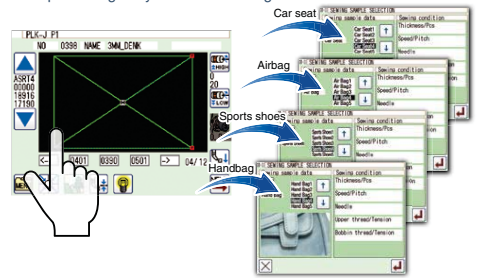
PLK-J P1
NO 0398 NAME 3MM_DENK
ASRT4
00000
18916
17190
0401 0390 0501
04/12
Car seat
SEWING SAMPLE SELECTION
Sewing sample data
Car Seat1
Car Seat2
Car Seat3
Car Seat4
Sewing condition
Thickness/Pcs
Speed/Pitch
Needle
Airbag
SEWING SAMPLE SELECTION
Sewing sample data
Air Bag1
Air Bag2
Air Bag3
Air Bag4
Sewing condition
Thickness/Pcs
Speed/Pitch
Needle
Sports shoes
SEWING SAMPLE SELECTION
Sewing sample data
Sports Shoes1
Sports Shoes2
Sports Shoes3
Sports Shoes4
Sewing condition
Thickness/Pcs
Speed/Pitch
Handbag
SEWING SAMPLE SELECTION
Sewing sample data
Hand Bag1
Hand Bag2
Hand Bag3
Hand Bag4
Sewing condition
Thickness/Pcs
Speed/Pitch
Needle
Upper thread/Tension
Bobbin thread/Tension